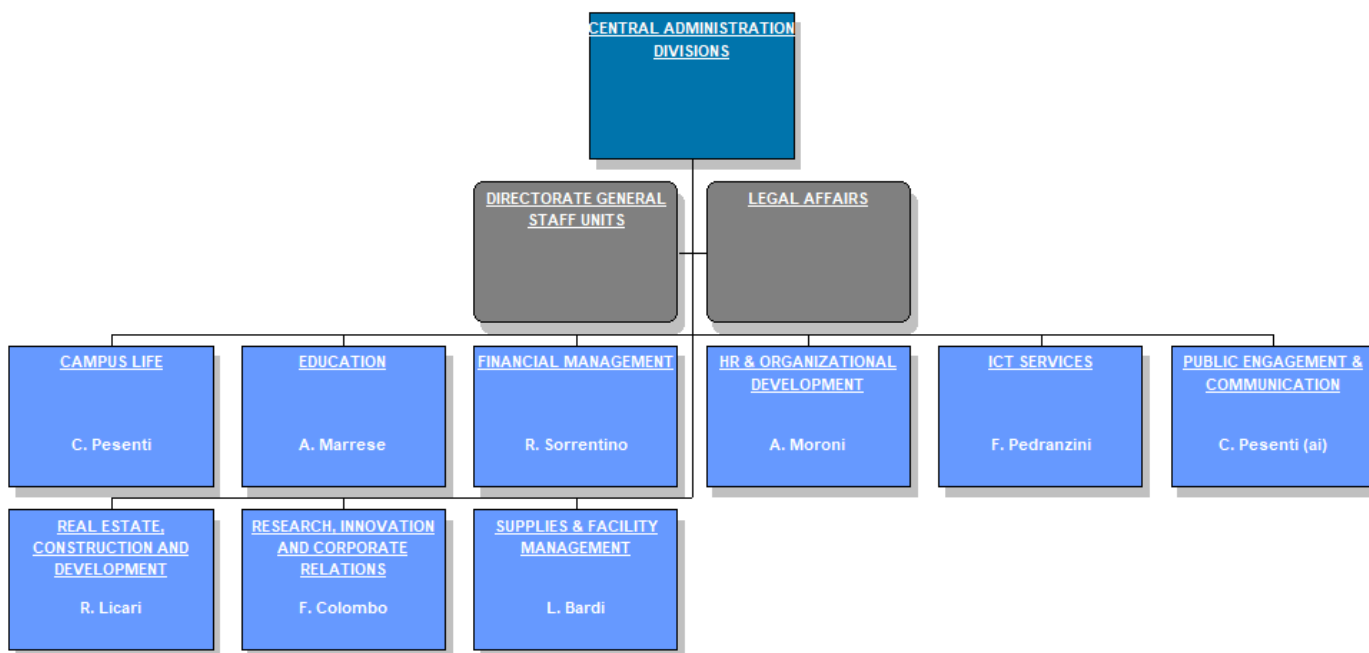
CENTRAL ADMINISTRATION DIVISIONS

DIRECTORATE GENERAL STAFF UNITS

LEGAL AFFAIRS

CAMPUS LIFE

C. Pesenti

EDUCATION

A. Marrese

FINANCIAL MANAGEMENT

R. Sorrentino

HR & ORGANIZATIONAL DEVELOPMENT

A. Moroni

ICT SERVICES

F. Pedranzini

PUBLIC ENGAGEMENT & COMMUNICATION

C. Pesenti (ai)

REAL ESTATE, CONSTRUCTION AND DEVELOPMENT

R. Licari

RESEARCH, INNOVATION AND CORPORATE RELATIONS

F. Colombo

SUPPLIES & FACILITY MANAGEMENT

L. Bardi